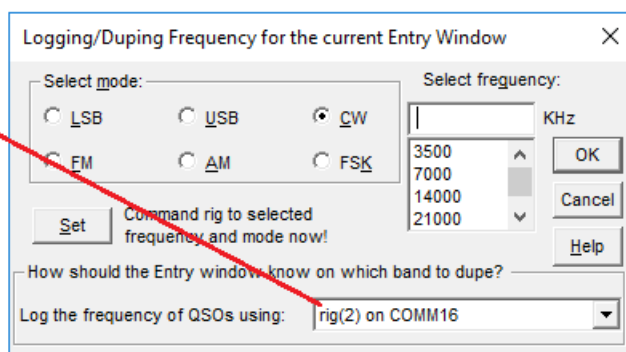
Logging/Duping Frequency for the current Entry Window

Select mode:
LSB
USB
CW
FM
AM
FSK

Select frequency:
KHz
3500
7000
14000
21000

OK
Cancel
Help

Set
Command rig to selected frequency and mode now!

How should the Entry window know on which band to dupe?
Log the frequency of QSOs using:
rig(2) on COMM16